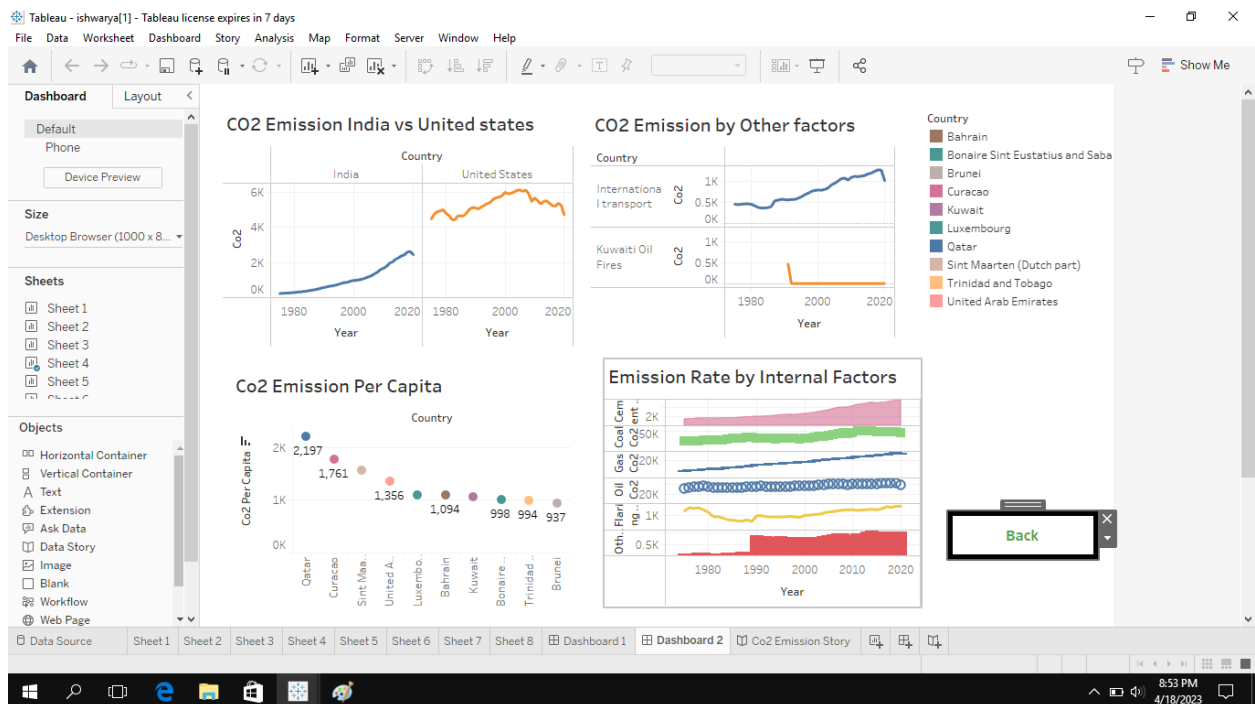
Tableau - ishwarya[1] - Tableau license expires in 7 days

File Data Worksheet Dashboard Story Analysis Map Format Server Window Help

Show Me

Dashboard Layout

Default
Phone
Device Preview

Size
Desktop Browser (1000 x 8...

Sheets
Sheet 1
Sheet 2
Sheet 3
Sheet 4
Sheet 5

Objects
Horizontal Container
Vertical Container
Text
Extension
Ask Data
Data Story
Image
Blank
Workflow
Web Page

CO2 Emission India vs United states

Country
India | United States
6K
4K
2K
0K
Co2
1980 2000 2020 | 1980 2000 2020
Year | Year

CO2 Emission by Other factors

Country
Internationa l transport | Co2 | 1K 0.5K 0K
Kuwaiti Oil Fires | Co2 | 1K 0.5K 0K
1980 2000 2020
Year

Country
Bahrain
Bonaire Sint Eustatius and Saba
Brunei
Curacao
Kuwait
Luxembourg
Qatar
Sint Maarten (Dutch part)
Trinidad and Tobago
United Arab Emirates

Co2 Emission Per Capita

Country
Co2 Per Capita
2K
1K
0K
2,197
1,761
1,356
1,094
998
994
937
Qatar Curacao Sint Maa.. United A.. Luxembo.. Bahrain Kuwait Bonaire.. Trinidad.. Brunei

Emission Rate by Internal Factors

Cem ent.. 2K
Coal Co2 50K
Gas Co2 20K
Oil Co2 20K
Flari ng .. 1K
Oth.. 0.5K
1980 1990 2000 2010 2020
Year

Back

Data Source Sheet 1 Sheet 2 Sheet 3 Sheet 4 Sheet 5 Sheet 6 Sheet 7 Sheet 8 Dashboard 1 Dashboard 2 Co2 Emission Story

8:53 PM
4/18/2023